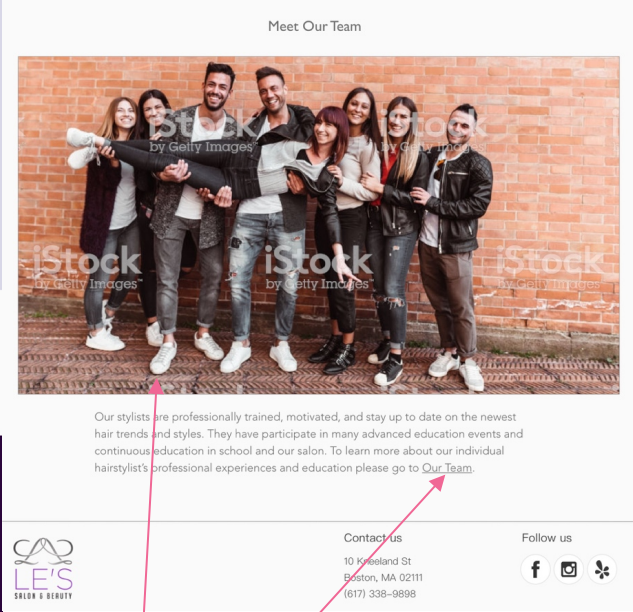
Meet Our Team

iStock by Getty Images

iStock by Getty Images

iStock by Getty Images

iStock by Getty Images

iStock by Getty Images

Our stylists are professionally trained, motivated, and stay up to date on the newest hair trends and styles. They have participate in many advanced education events and continuous education in school and our salon. To learn more about our individual hairstylist's professional experiences and education please go to Our Team.

LE'S
SALON & BEAUTY

Contact us
10 Kneeland St
Boston, MA 02111
(617) 338-9898

Follow us